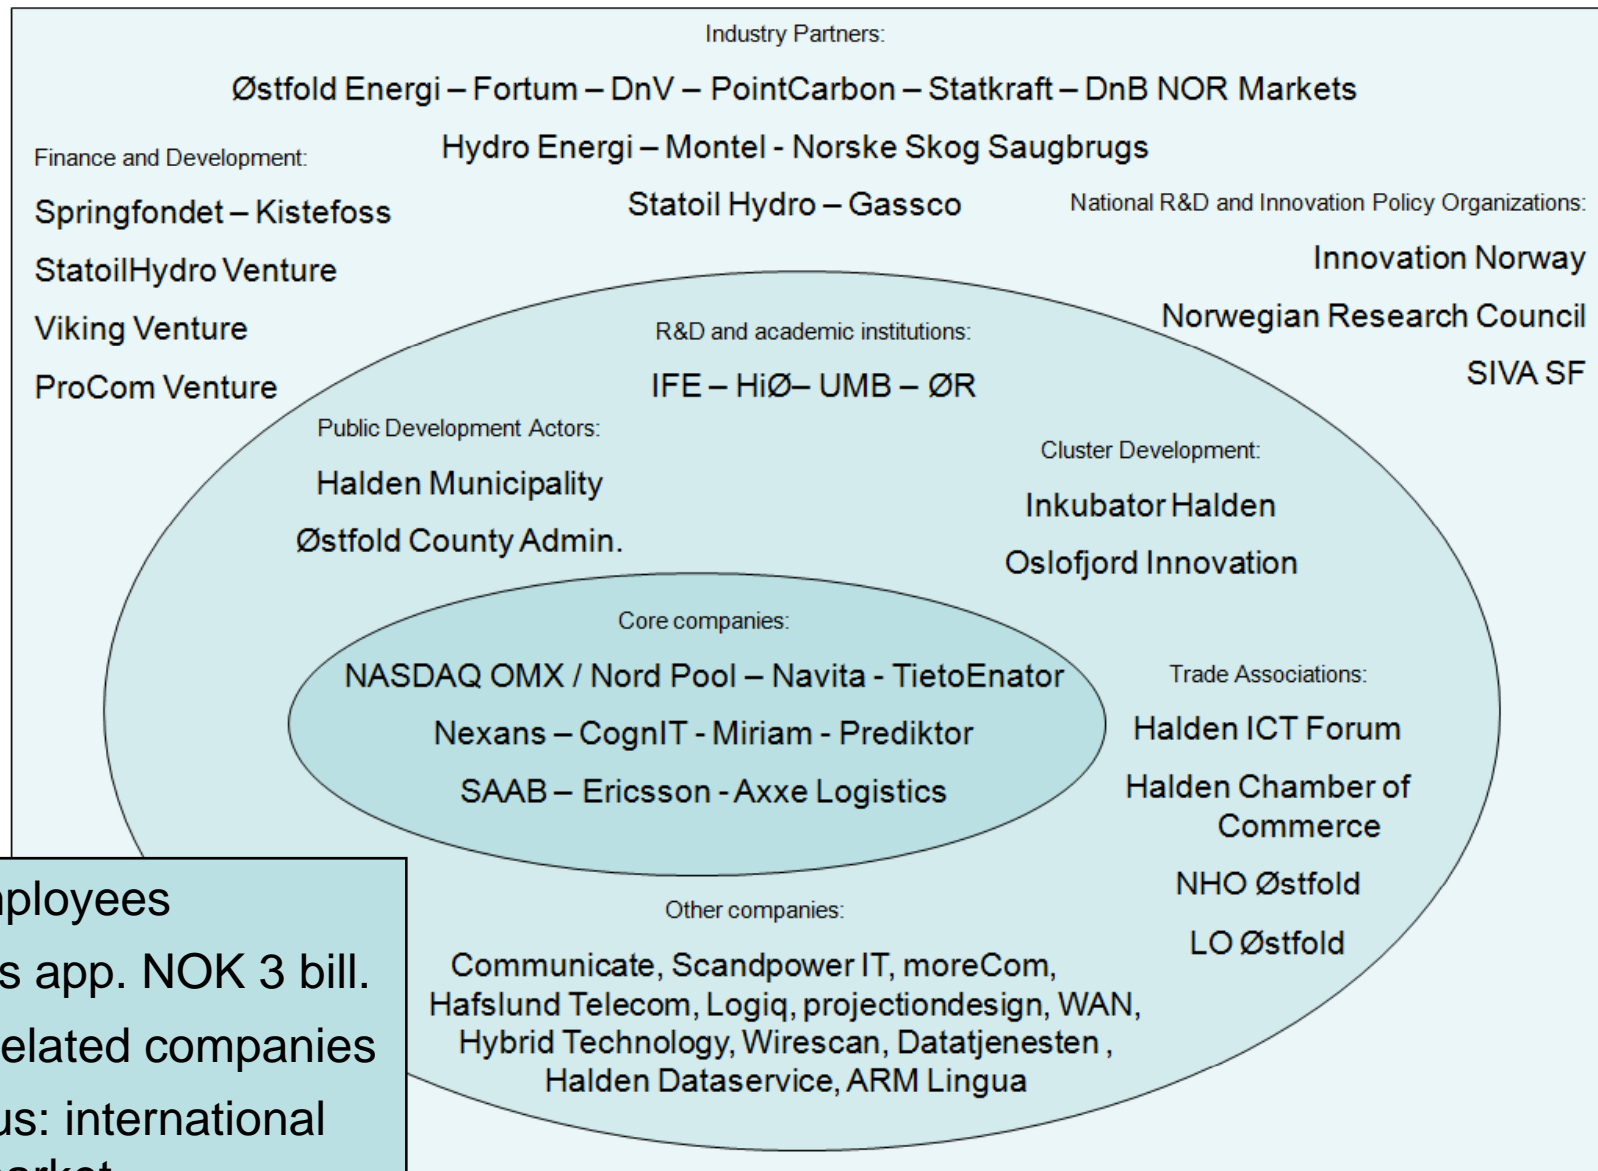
Industry Partners:

Østfold Energi – Fortum – DnV – PointCarbon – Statkraft – DnB NOR Markets

Hydro Energi – Montel - Norske Skog Saugbrugs

Statoil Hydro – Gassco

Finance and Development:

Springfondet – Kistefoss

StatoilHydro Venture

Viking Venture

ProCom Venture

National R&D and Innovation Policy Organizations:

Innovation Norway

Norwegian Research Council

SIVA SF

R&D and academic institutions:

IFE – HiØ– UMB – ØR

Public Development Actors:

Halden Municipality

Østfold County Admin.

Cluster Development:

Inkubator Halden

Oslofjord Innovation

Core companies:

NASDAQ OMX / Nord Pool – Navita - TietoEnator

Nexans – CognIT - Miriam - Prediktor

SAAB – Ericsson - Axxe Logistics

Trade Associations:

Halden ICT Forum

Halden Chamber of Commerce

NHO Østfold

LO Østfold

Other companies:

Communicate, Scandpower IT, moreCom, Hafslund Telecom, Logiq, projectiondesign, WAN, Hybrid Technology, Wirescan, Datatjenesten , Halden Dataservice, ARM Lingua

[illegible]ployees
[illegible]s app. NOK 3 bill.
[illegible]elated companies
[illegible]us: international
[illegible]